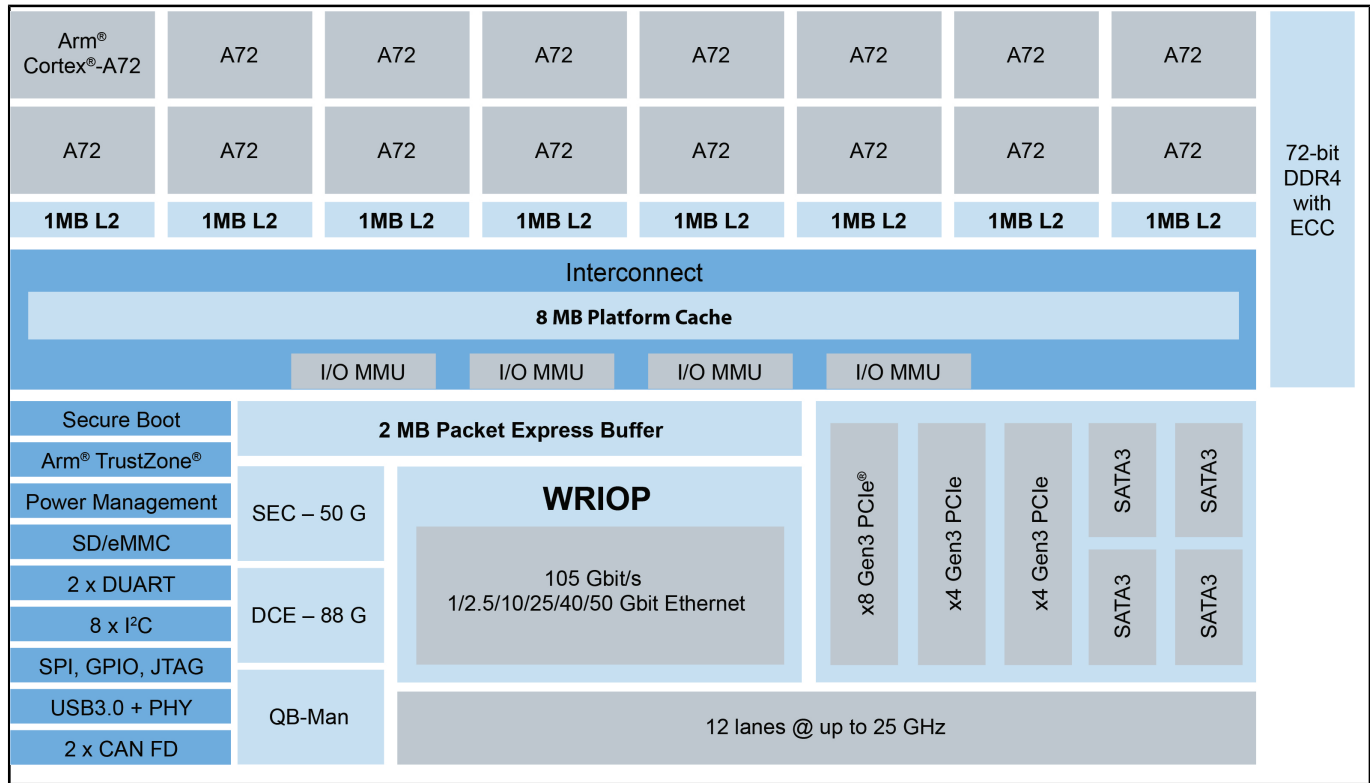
Arm® Cortex®-A72

A72

A72

A72

A72

A72

A72

A72

A72

A72

A72

A72

A72

A72

A72

A72

1MB L2

1MB L2

1MB L2

1MB L2

1MB L2

1MB L2

1MB L2

1MB L2

72-bit DDR4 with ECC

Interconnect

8 MB Platform Cache

I/O MMU

I/O MMU

I/O MMU

I/O MMU

Secure Boot

Arm® TrustZone®

Power Management

SD/eMMC

2 x DUART

8 x I$^2$C

SPI, GPIO, JTAG

USB3.0 + PHY

2 x CAN FD

2 MB Packet Express Buffer

SEC – 50 G

DCE – 88 G

QB-Man

WRIOP

105 Gbit/s
1/2.5/10/25/40/50 Gbit Ethernet

x8 Gen3 PCIe®

x4 Gen3 PCIe

x4 Gen3 PCIe

SATA3

SATA3

SATA3

SATA3

12 lanes @ up to 25 GHz